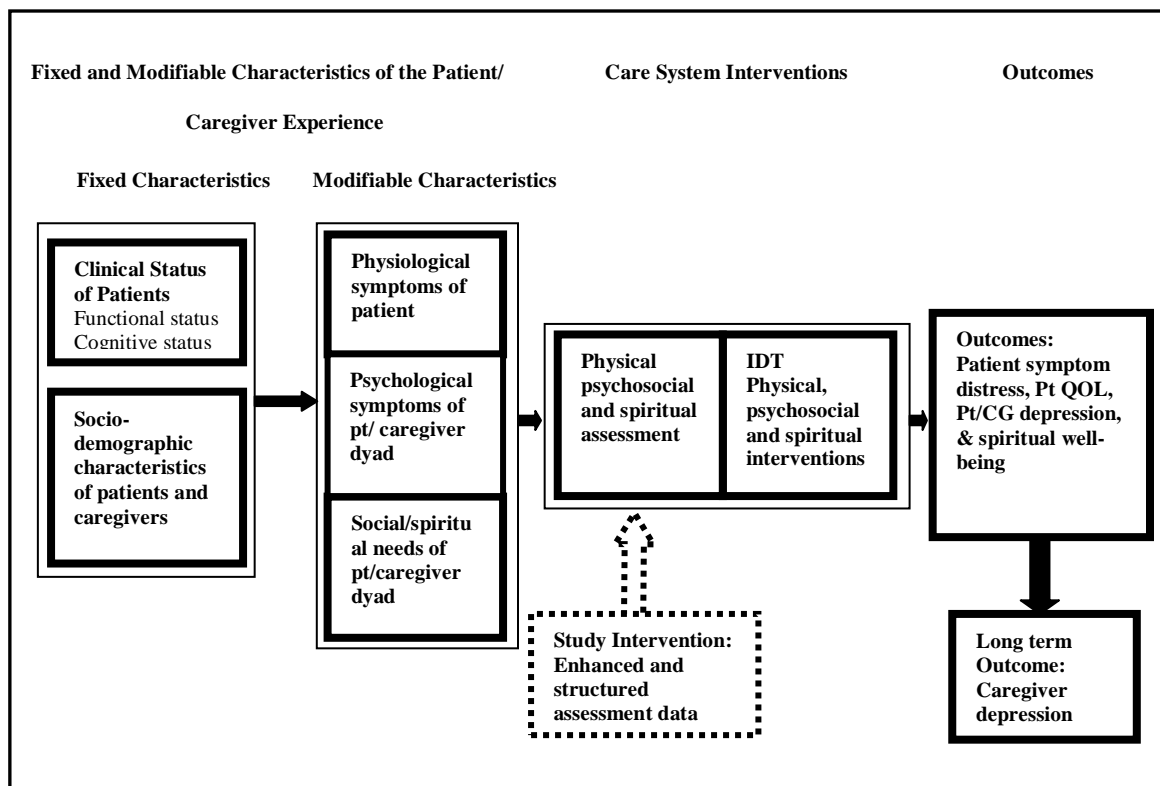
Fixed and Modifiable Characteristics of the Patient/ Caregiver Experience

Care System Interventions

Outcomes

Fixed Characteristics

Modifiable Characteristics

Clinical Status of Patients
Functional status
Cognitive status

Socio-demographic characteristics of patients and caregivers

Physiological symptoms of patient

Psychological symptoms of pt/ caregiver dyad

Social/spiritual needs of pt/caregiver dyad

Physical psychosocial and spiritual assessment

IDT
Physical, psychosocial and spiritual interventions

Outcomes:
Patient symptom distress, Pt QOL, Pt/CG depression, & spiritual well-being

Study Intervention:
Enhanced and structured assessment data

Long term Outcome:
Caregiver depression